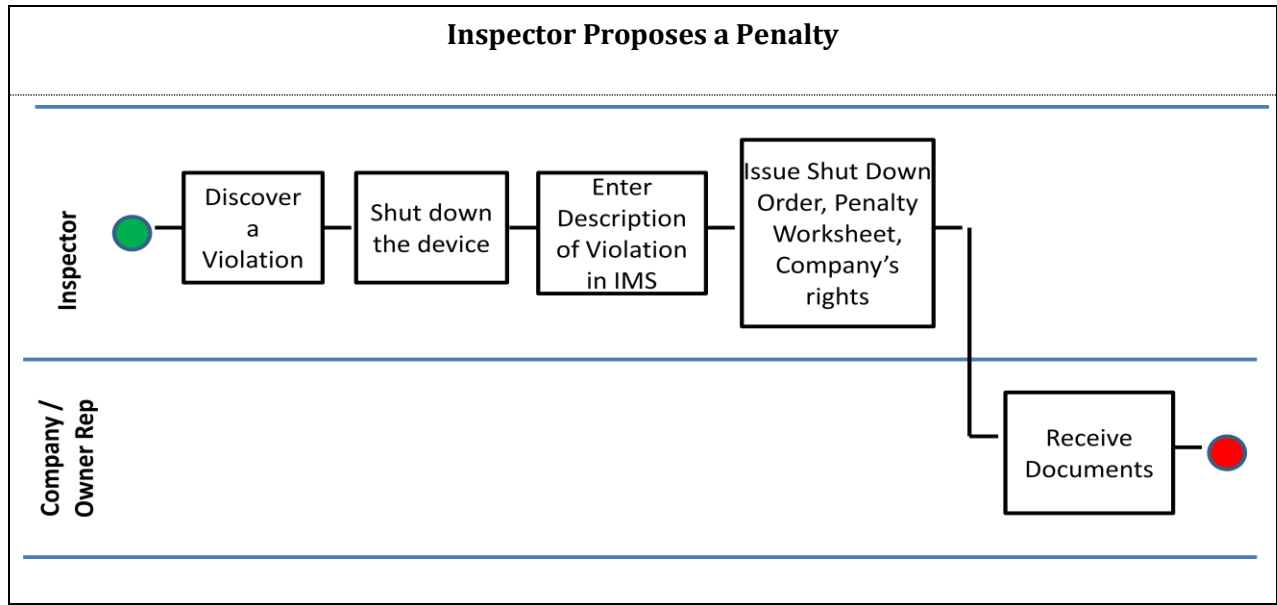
Inspector Proposes a Penalty

Inspector

Discover a Violation

Shut down the device

Enter Description of Violation in IMS

Issue Shut Down Order, Penalty Worksheet, Company's rights

Company / Owner Rep

Receive Documents